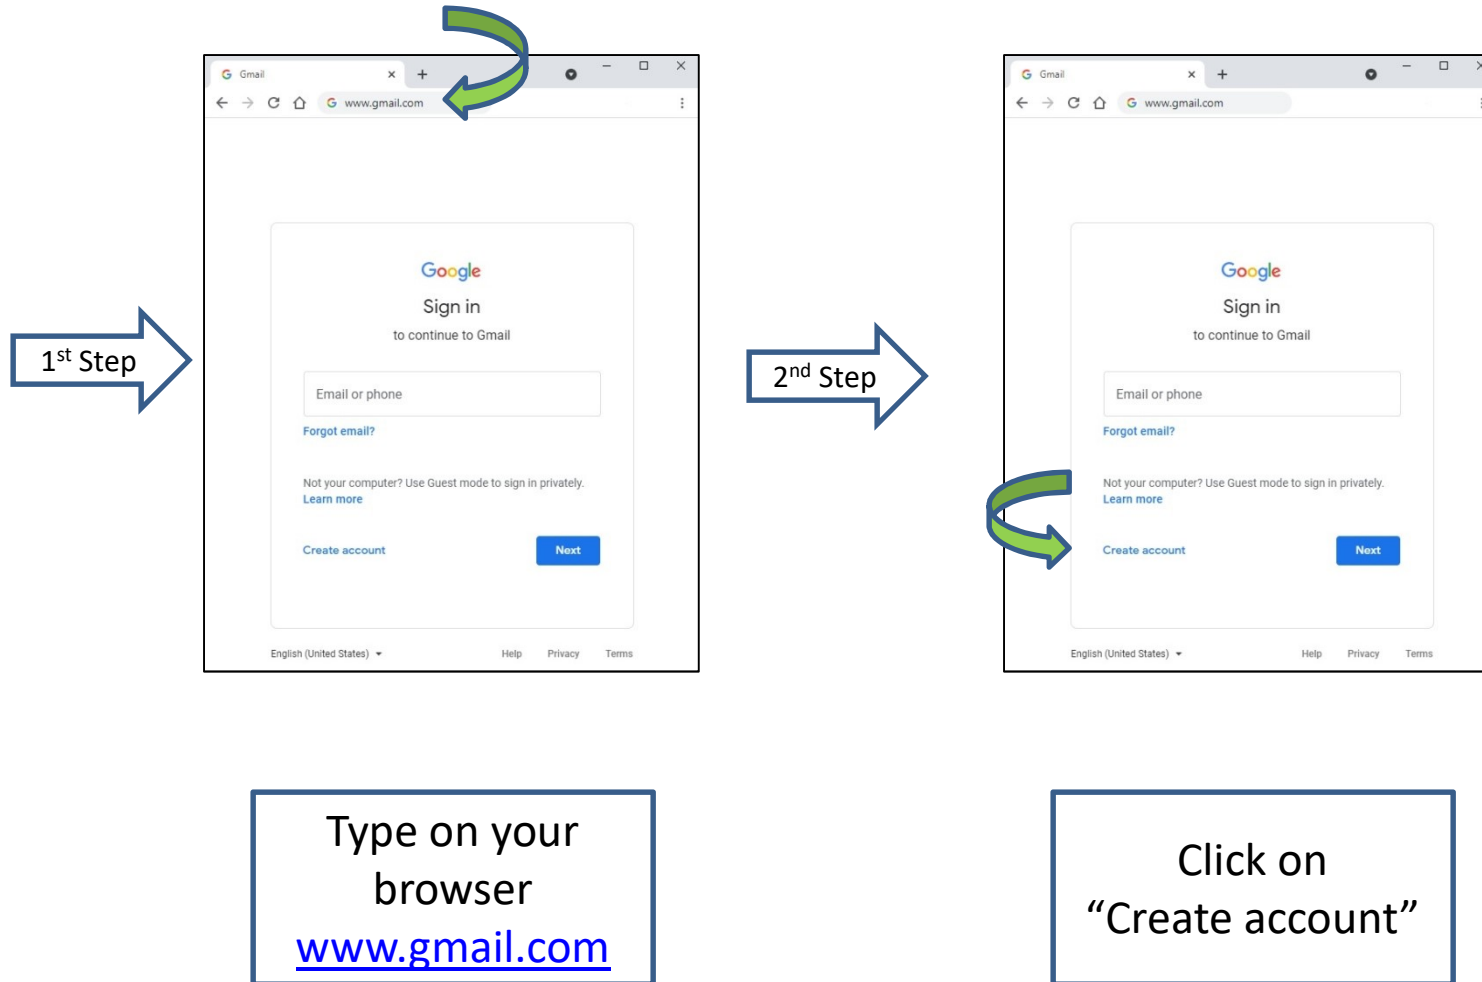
1$^{st}$ Step

Gmail × +

www.gmail.com

Google
Sign in
to continue to Gmail

Email or phone
Forgot email?

Not your computer? Use Guest mode to sign in privately.
Learn more

Create account
Next

English (United States)
Help Privacy Terms

2$^{nd}$ Step

Gmail × +

www.gmail.com

Google
Sign in
to continue to Gmail

Email or phone
Forgot email?

Not your computer? Use Guest mode to sign in privately.
Learn more

Create account
Next

English (United States)
Help Privacy Terms

Type on your browser www.gmail.com

Click on "Create account"